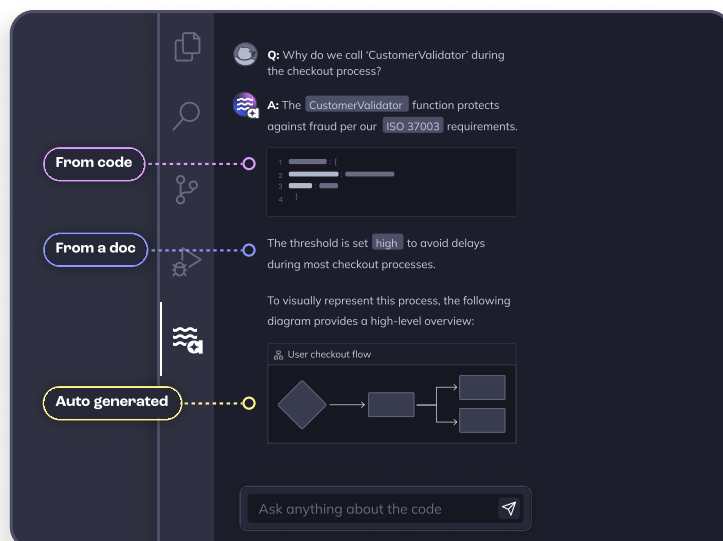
Q: Why do we call 'CustomerValidator' during the checkout process?

A: The CustomerValidator function protects against fraud per our ISO 37003 requirements.

From code

1
2
3
4

From a doc

The threshold is set high to avoid delays during most checkout processes.

To visually represent this process, the following diagram provides a high-level overview:

User checkout flow

Auto generated

Ask anything about the code